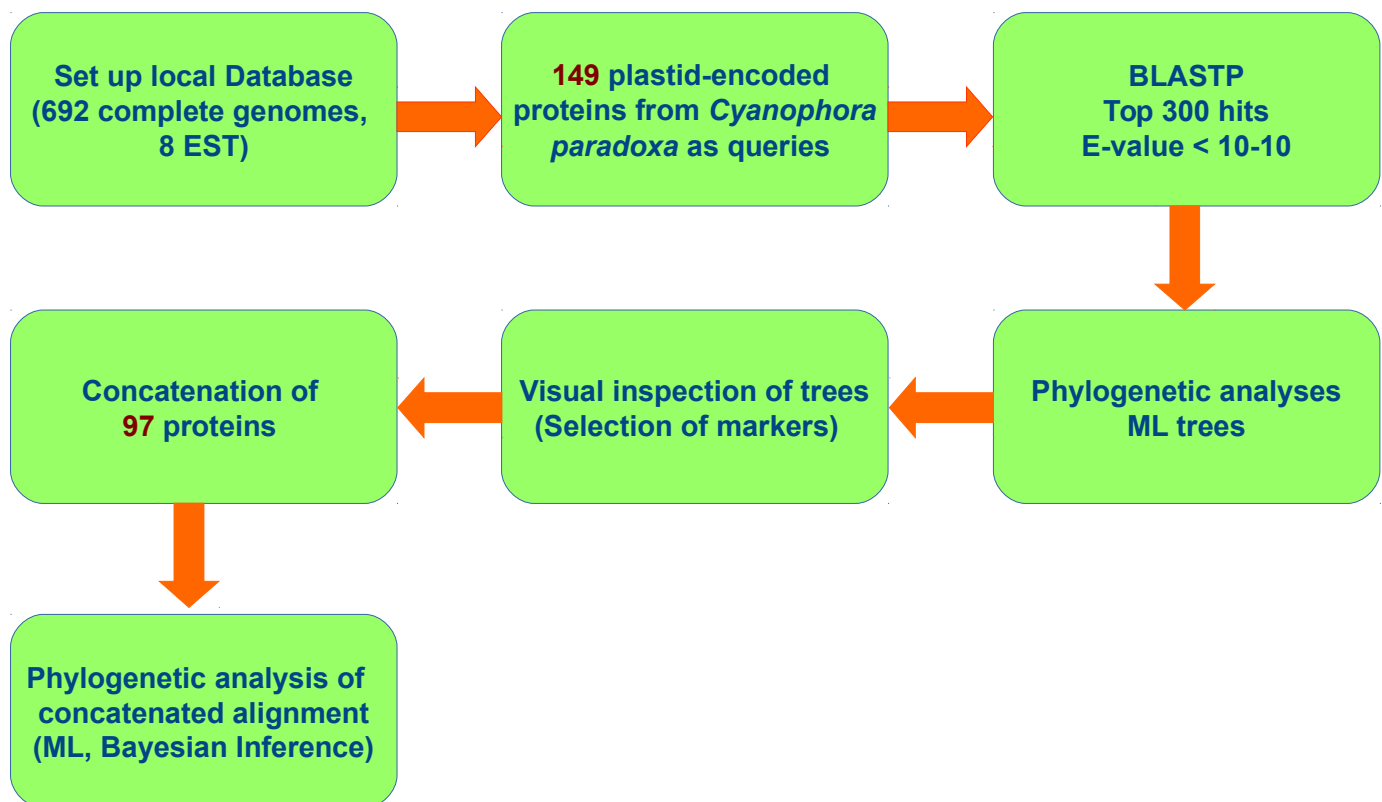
Set up local Database (692 complete genomes, 8 EST)

149 plastid-encoded proteins from Cyanophora paradoxa as queries

BLASTP
Top 300 hits
E-value < 10-10

Phylogenetic analyses
ML trees

Visual inspection of trees (Selection of markers)

Concatenation of 97 proteins

Phylogenetic analysis of concatenated alignment (ML, Bayesian Inference)